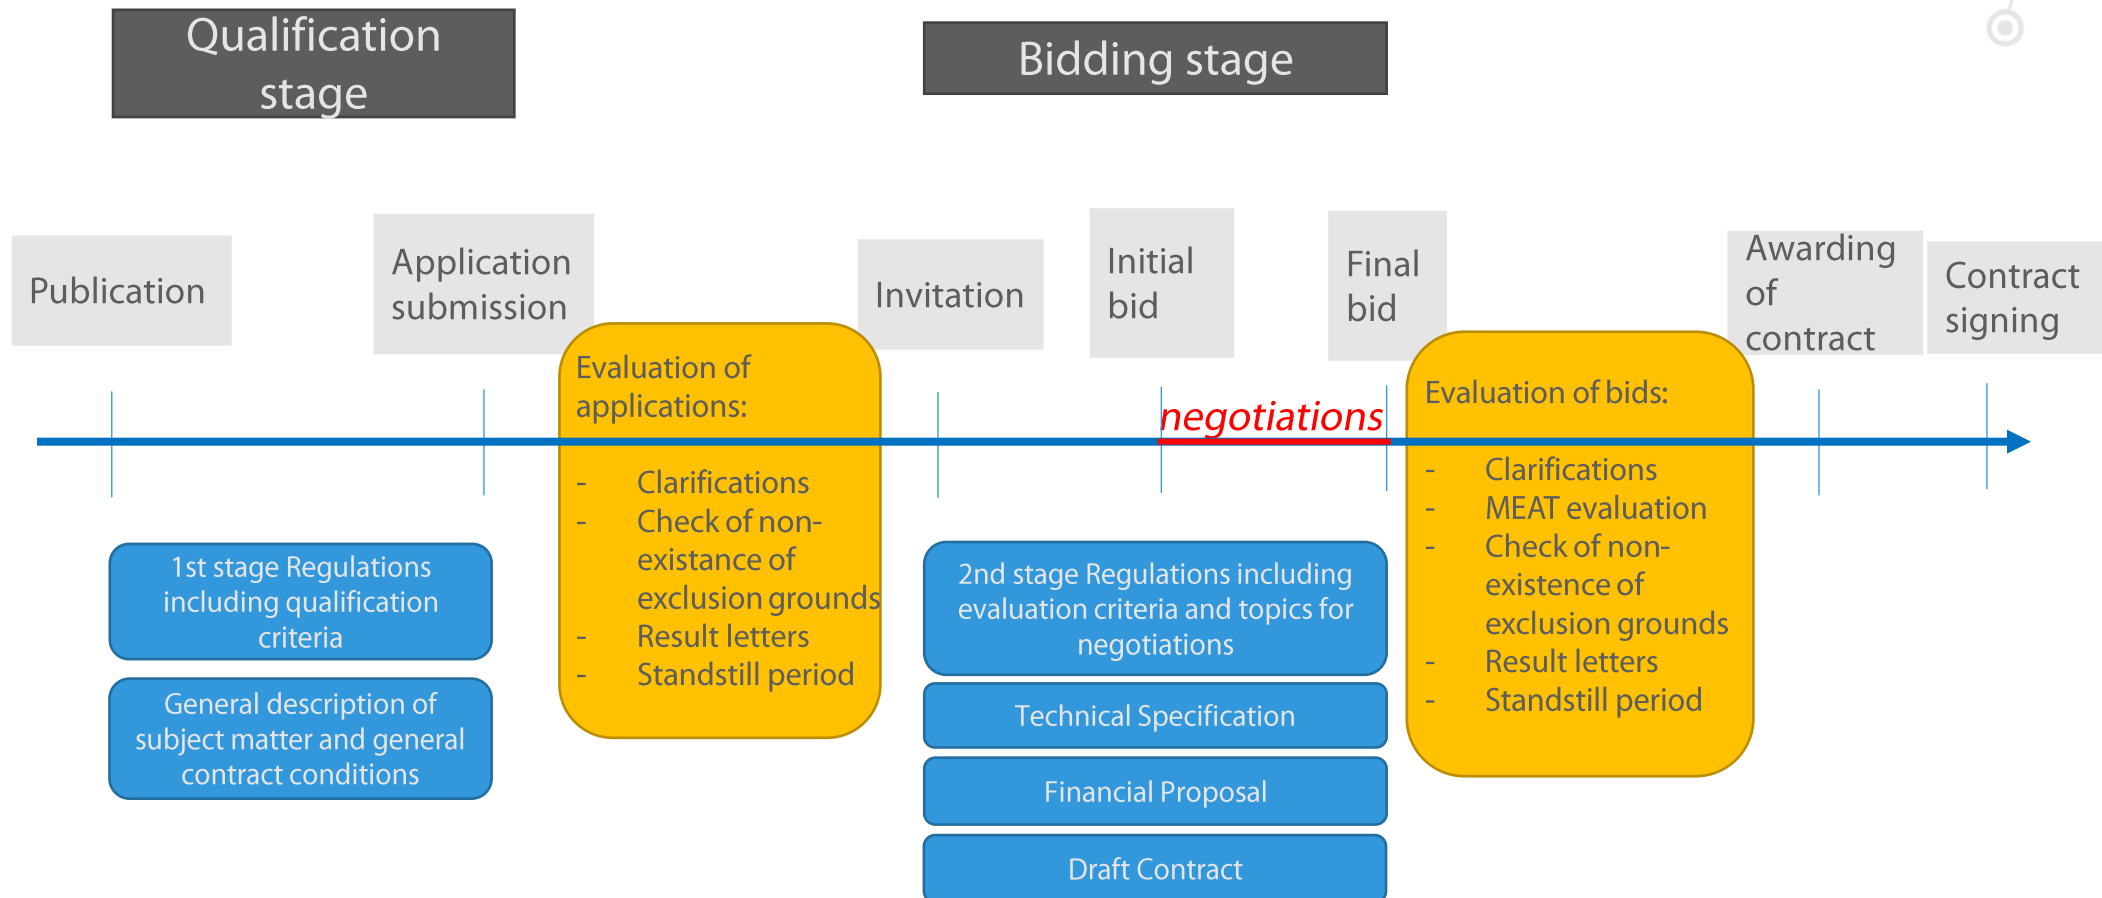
Qualification stage

Bidding stage

Publication

Application submission

Invitation

Initial bid

Final bid

Awarding of contract

Contract signing

Evaluation of applications:

- Clarifications
- Check of non-existance of exclusion grounds
- Result letters
- Standstill period

negotiations

Evaluation of bids:

- Clarifications
- MEAT evaluation
- Check of non-existence of exclusion grounds
- Result letters
- Standstill period

1st stage Regulations including qualification criteria

General description of subject matter and general contract conditions

2nd stage Regulations including evaluation criteria and topics for negotiations

Technical Specification

Financial Proposal

Draft Contract